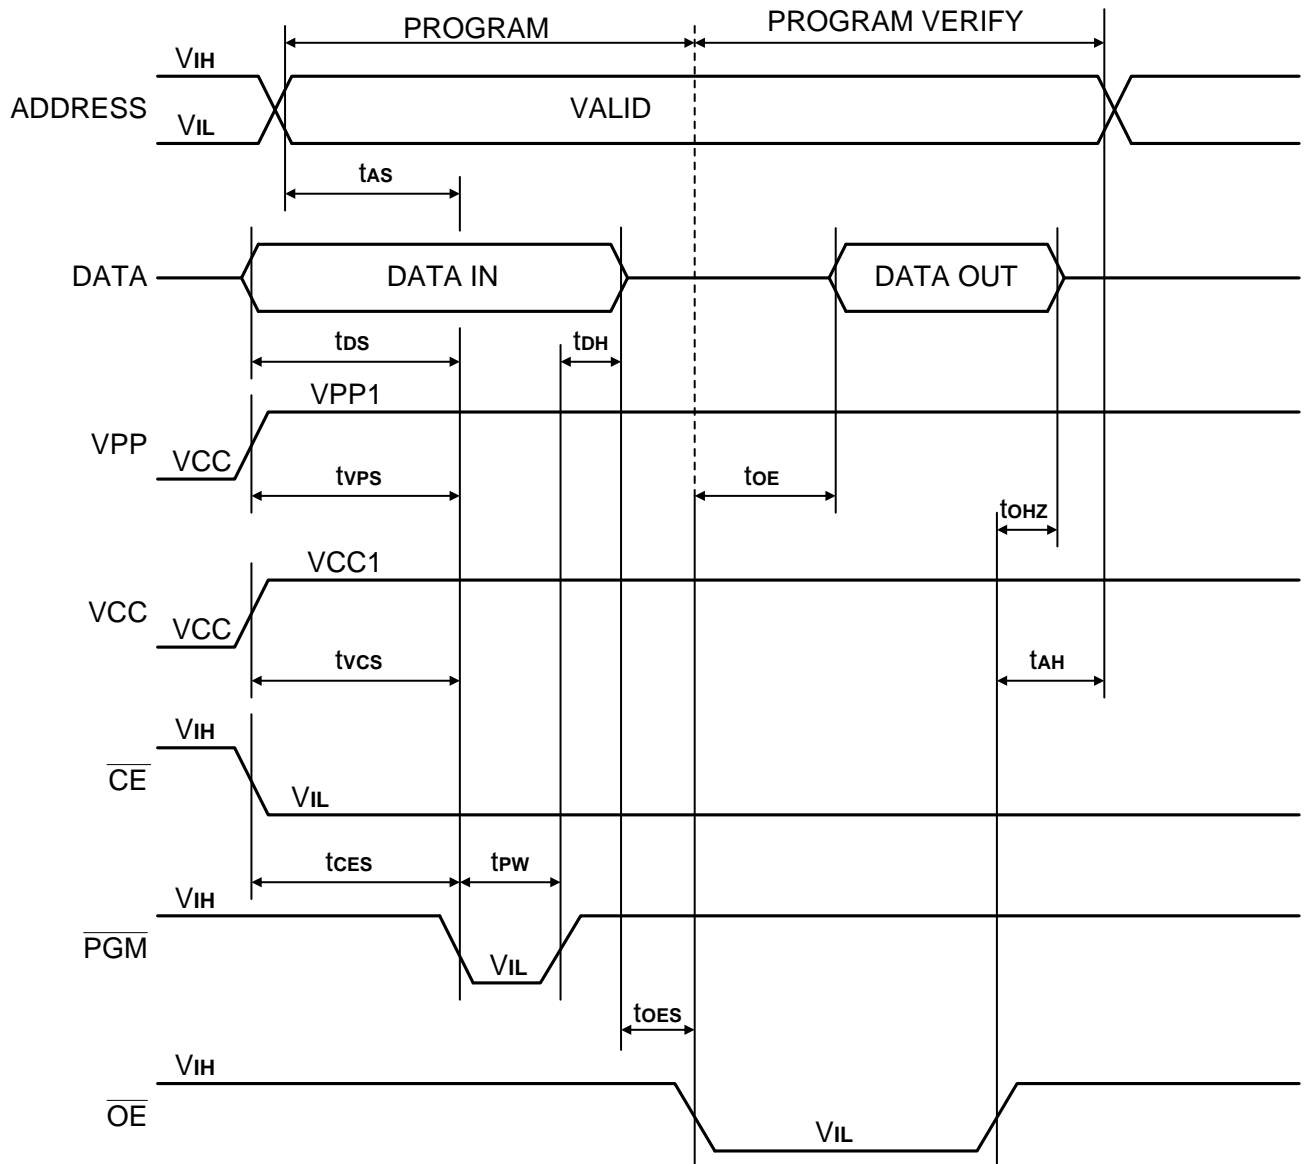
PROGRAM

PROGRAM VERIFY

$V_{IH}$

ADDRESS

$V_{IL}$

VALID

$t_{AS}$

DATA

DATA IN

DATA OUT

$t_{DS}$

$t_{DH}$

VPP1

VPP

VCC

$t_{VPS}$

$t_{OE}$

$t_{OHZ}$

VCC1

VCC

VCC

$t_{VCS}$

$t_{AH}$

$V_{IH}$

$\overline{CE}$

$V_{IL}$

$t_{CES}$

$t_{PW}$

$V_{IH}$

$\overline{PGM}$

$V_{IL}$

$t_{OES}$

$V_{IH}$

$\overline{OE}$

$V_{IL}$